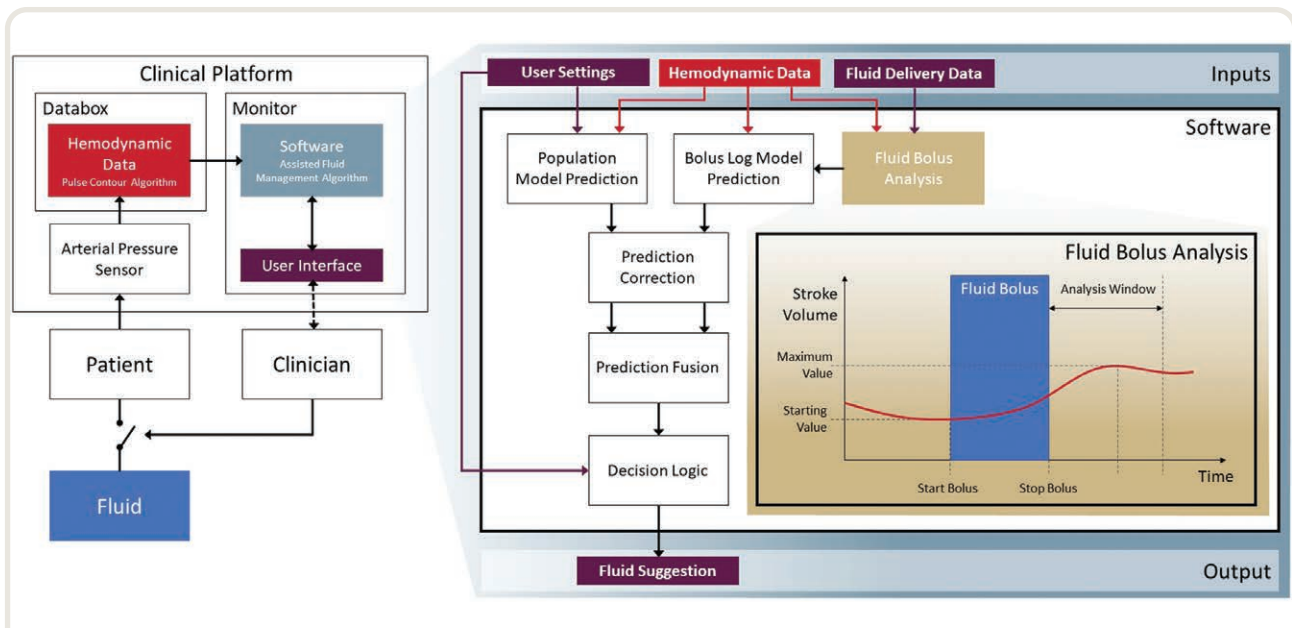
Clinical Platform

Databox

Hemodynamic Data
Pulse Contour Algorithm

Monitor

Software
Assisted Fluid Management Algorithm

Arterial Pressure Sensor

User Interface

Patient

Clinician

Fluid

User Settings

Hemodynamic Data

Fluid Delivery Data

Inputs

Software

Population Model Prediction

Bolus Log Model Prediction

Fluid Bolus Analysis

Prediction Correction

Prediction Fusion

Decision Logic

Fluid Bolus Analysis

Stroke Volume

Fluid Bolus

Analysis Window

Maximum Value

Starting Value

Start Bolus

Stop Bolus

Time

Fluid Suggestion

Output